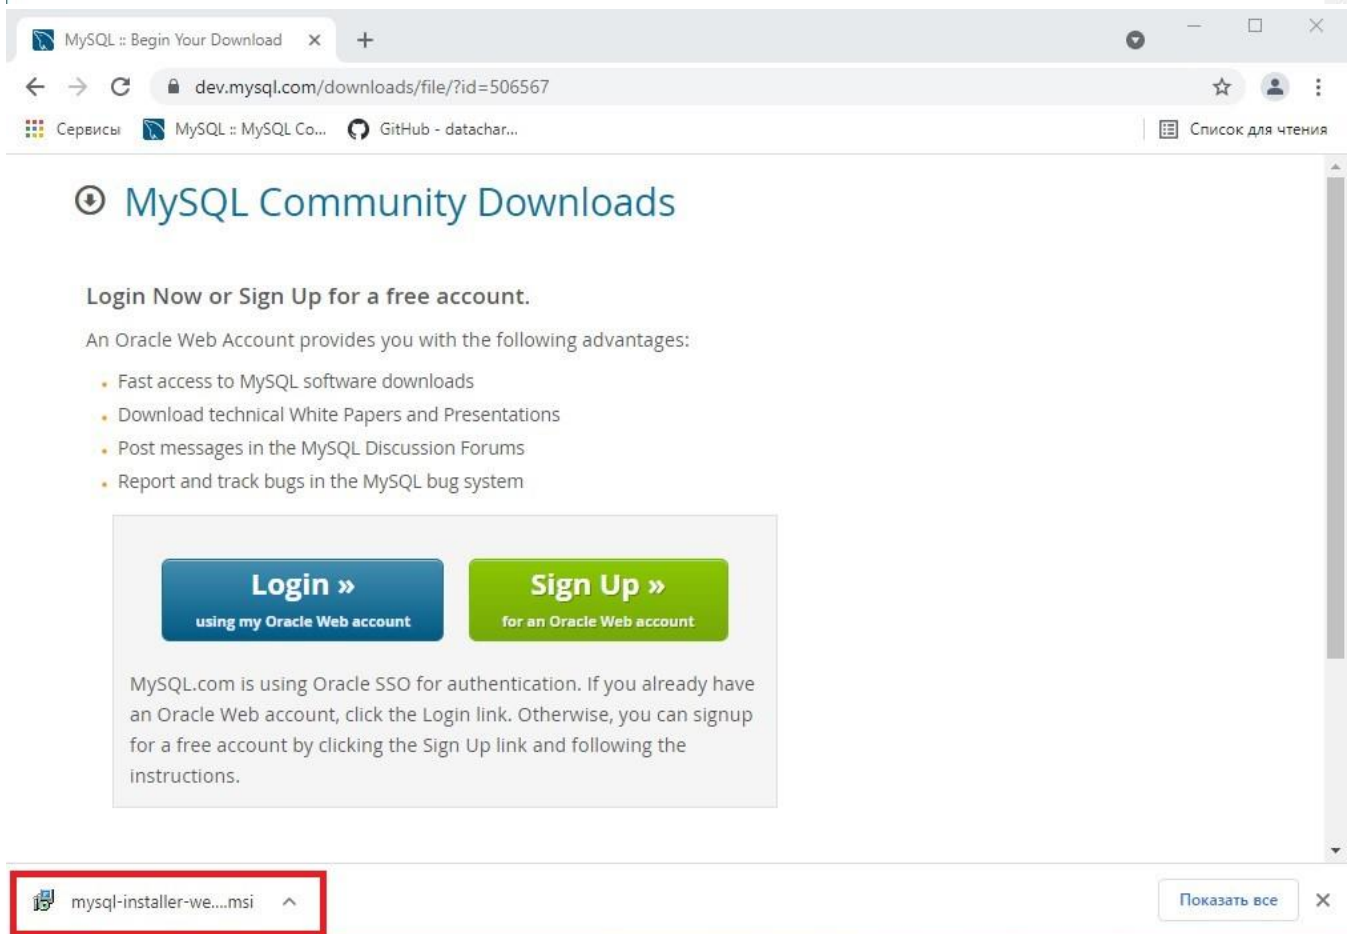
MySQL :: Begin Your Download

dev.mysql.com/downloads/file/?id=506567

Сервисы MySQL :: MySQL Co... GitHub - datachar... Список для чтения

MySQL Community Downloads

Login Now or Sign Up for a free account.

An Oracle Web Account provides you with the following advantages:

- Fast access to MySQL software downloads
- Download technical White Papers and Presentations
- Post messages in the MySQL Discussion Forums
- Report and track bugs in the MySQL bug system

Login »
using my Oracle Web account

Sign Up »
for an Oracle Web account

MySQL.com is using Oracle SSO for authentication. If you already have an Oracle Web account, click the Login link. Otherwise, you can signup for a free account by clicking the Sign Up link and following the instructions.

mysql-installer-we....msi

Показать все